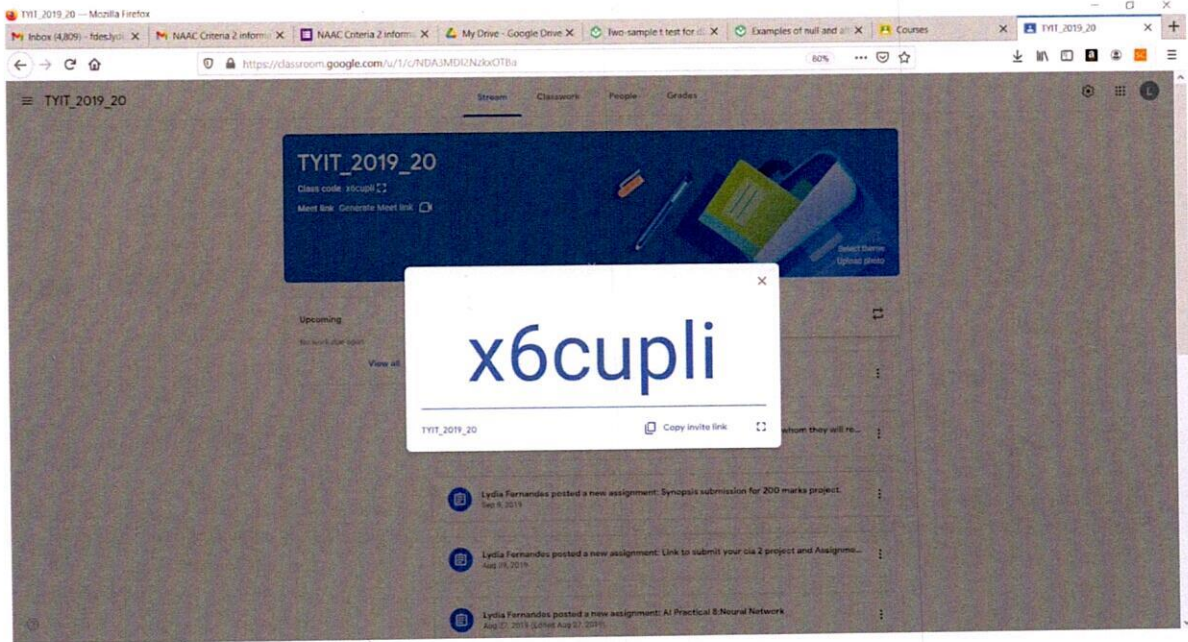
TYIT_2019_20 — Mozilla Firefox

Inbox (4,809) - fdes.lydi ×
NAAC Criteria 2 inform ×
NAAC Criteria 2 inform ×
My Drive - Google Drive ×
Two-sample t test for di ×
Examples of null and alt ×
Courses
TYIT_2019_20 ×

https://classroom.google.com/u/1/c/NDA3MDI2NzkxOTBa
80%

TYIT_2019_20

Stream
Classwork
People
Grades

TYIT_2019_20
Class code x6cupli
Meet link Generate Meet link

Select theme
Upload photo

Upcoming
No work due soon
View all

x6cupli

TYIT_2019_20
Copy invite link

whom they will re...

Lydia Fernandes posted a new assignment: Synopsis submission for 200 marks project.
Sep 9, 2019

Lydia Fernandes posted a new assignment: Link to submit your cia 2 project and Assignme...
Aug 29, 2019

Lydia Fernandes posted a new assignment: AI Practical 8:Neural Network
Aug 27, 2019 (Edited Aug 27, 2019)